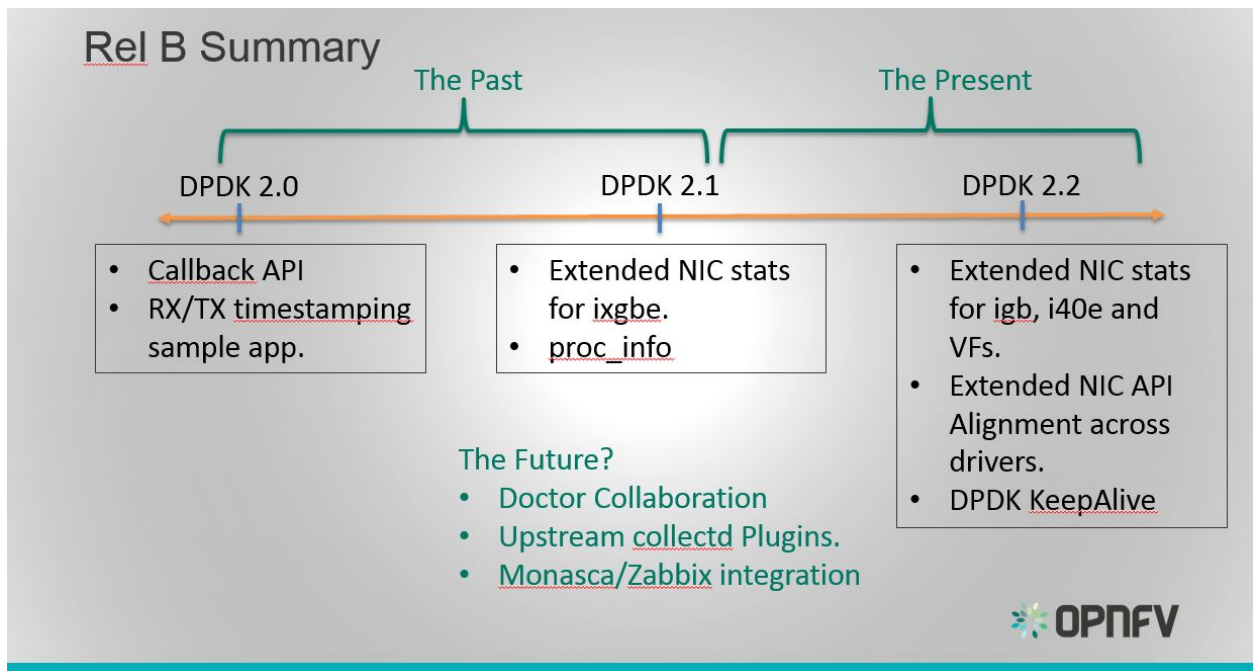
Rel B Summary

The Past

The Present

DPDK 2.0

DPDK 2.1

DPDK 2.2

- Callback API
- RX/TX timestamping sample app.

- Extended NIC stats for ixgbe.
- proc_info

- Extended NIC stats for igb, i40e and VFs.
- Extended NIC API Alignment across drivers.
- DPDK KeepAlive

The Future?
- Doctor Collaboration
- Upstream collectd Plugins.
- Monasca/Zabbix integration

OPNFV